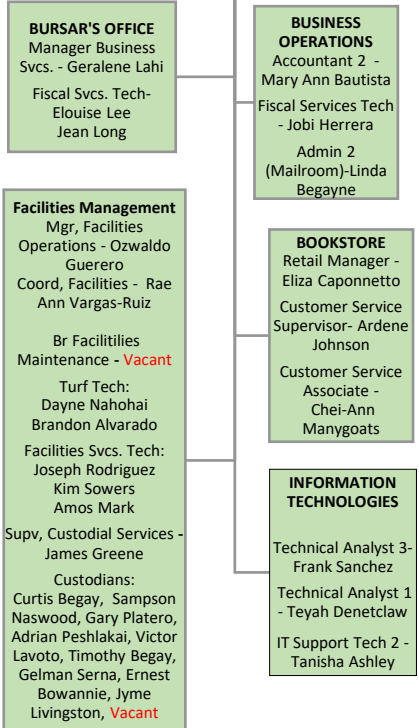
BURSAR'S OFFICE
Manager Business Svcs. - Geralene Lahi

Fiscal Svcs. Tech- Elouise Lee
Jean Long

BUSINESS OPERATIONS
Accountant 2 - Mary Ann Bautista

Fiscal Services Tech - Jobi Herrera

Admin 2 (Mailroom)-Linda Begayne

Facilities Management
Mgr, Facilities Operations - Ozwaldo Guerero
Coord, Facilities - Rae Ann Vargas-Ruiz

Br Facilitilies Maintenance - Vacant

Turf Tech:
Dayne Nahohai
Brandon Alvarado

Facilities Svcs. Tech:
Joseph Rodriguez
Kim Sowers
Amos Mark

Supv, Custodial Services - James Greene

Custodians:
Curtis Begay, Sampson Naswood, Gary Platero, Adrian Peshlakai, Victor Lavoto, Timothy Begay, Gelman Serna, Ernest Bowannie, Jyme Livingston, Vacant

BOOKSTORE
Retail Manager - Eliza Caponnetto

Customer Service Supervisor- Ardene Johnson

Customer Service Associate - Chei-Ann Manygoats

INFORMATION TECHNOLOGIES

Technical Analyst 3- Frank Sanchez

Technical Analyst 1 - Teyah Denetclaw

IT Support Tech 2 - Tanisha Ashley